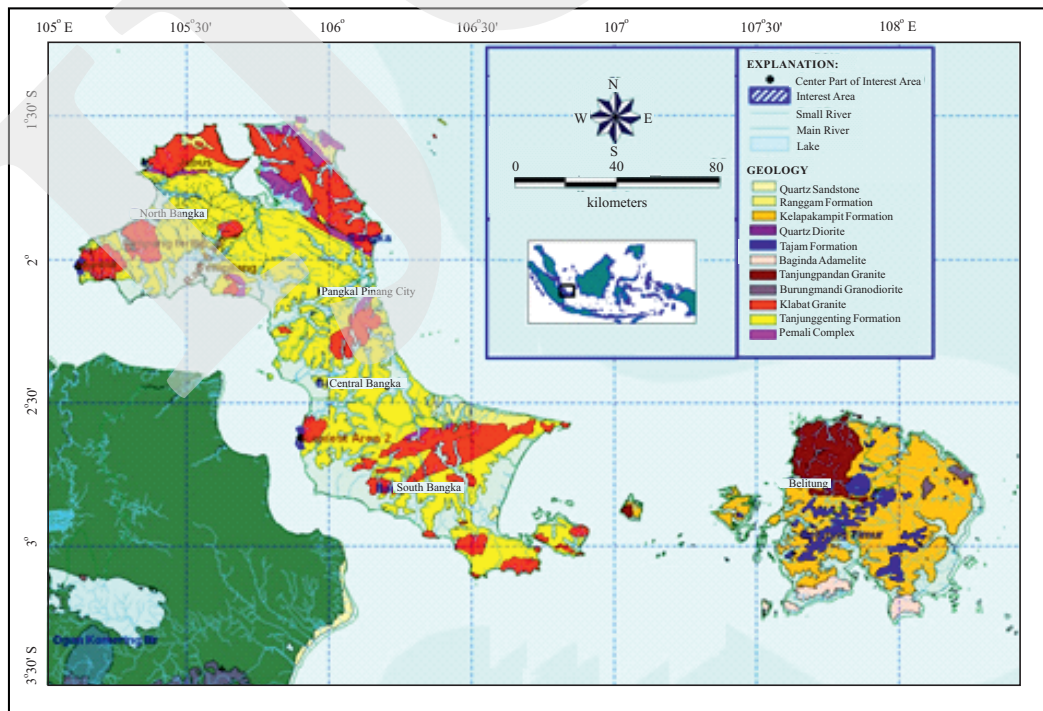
105° E
105°30'
106°
106°30'
107°
107°30'
108° E

1°30' S
2°
2°30'
3°
3°30' S

N
W
E
S
0
40
80
kilometers

EXPLANATION:
Center Part of Interest Area
Interest Area
Small River
Main River
Lake

GEOLOGY
Quartz Sandstone
Ranggam Formation
Kelapakampit Formation
Quartz Diorite
Tajam Formation
Baginda Adamelite
Tanjungpandan Granite
Burungmandi Granodiorite
Klabat Granite
Tanjunggenting Formation
Pemali Complex

North Bangka
Pangkal Pinang City
Central Bangka
South Bangka
Belitung
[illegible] Area 2
Ogan Komering Ilir